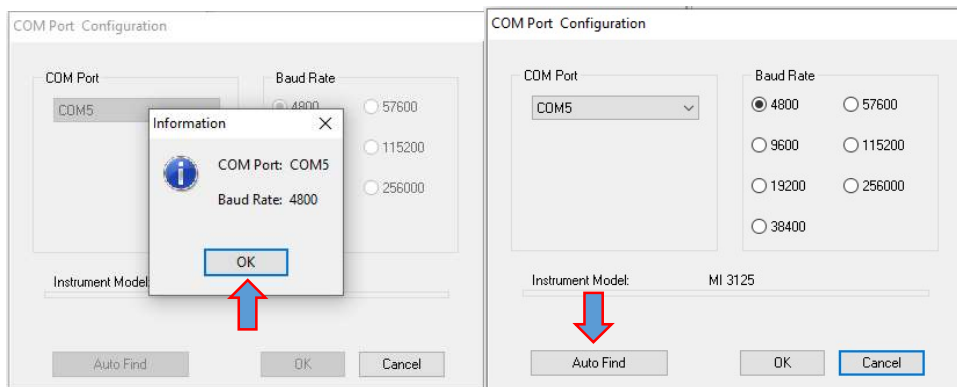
COM Port Configuration

COM Port

COM5

Baud Rate

4800

57600

115200

256000

Information

COM Port: COM5

Baud Rate: 4800

OK

Instrument Model

Auto Find

OK

Cancel

COM Port Configuration

COM Port

COM5

Baud Rate

4800

57600

9600

115200

19200

256000

38400

Instrument Model:

MI 3125

Auto Find

OK

Cancel